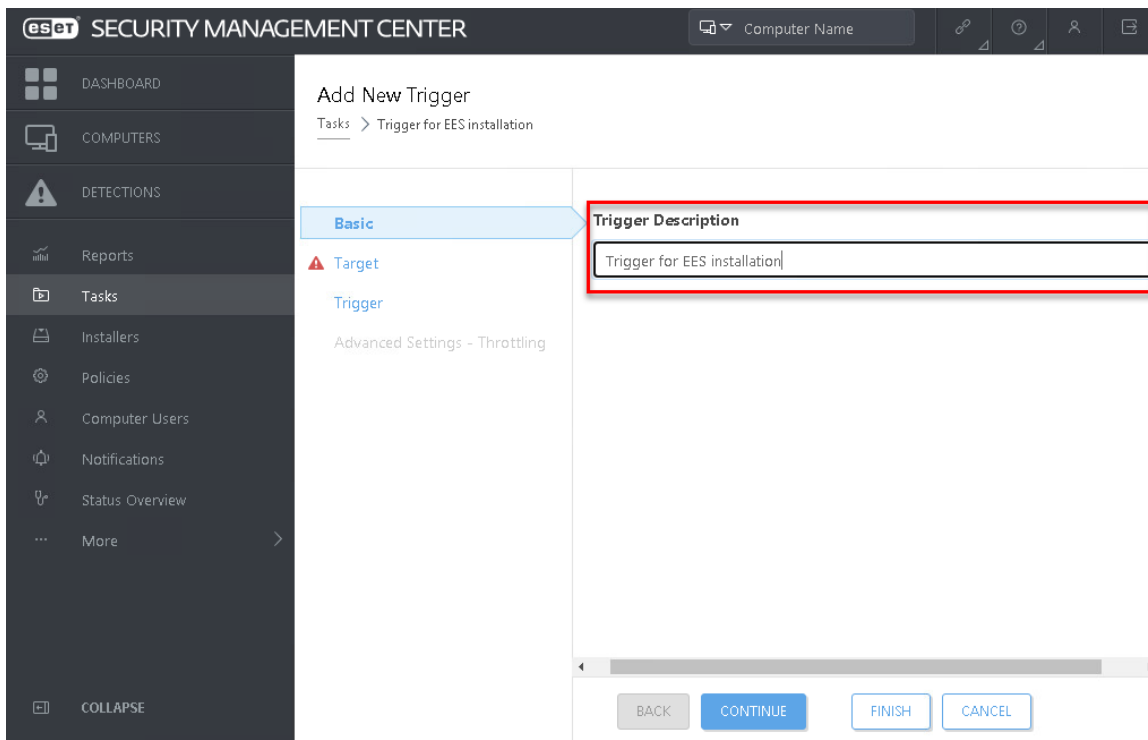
eset SECURITY MANAGEMENT CENTER

Computer Name

DASHBOARD
COMPUTERS
DETECTIONS
Reports
Tasks
Installers
Policies
Computer Users
Notifications
Status Overview
More
COLLAPSE

Add New Trigger
Tasks > Trigger for EES installation

Basic
Target
Trigger
Advanced Settings - Throttling

Trigger Description
Trigger for EES installation

BACK
CONTINUE
FINISH
CANCEL